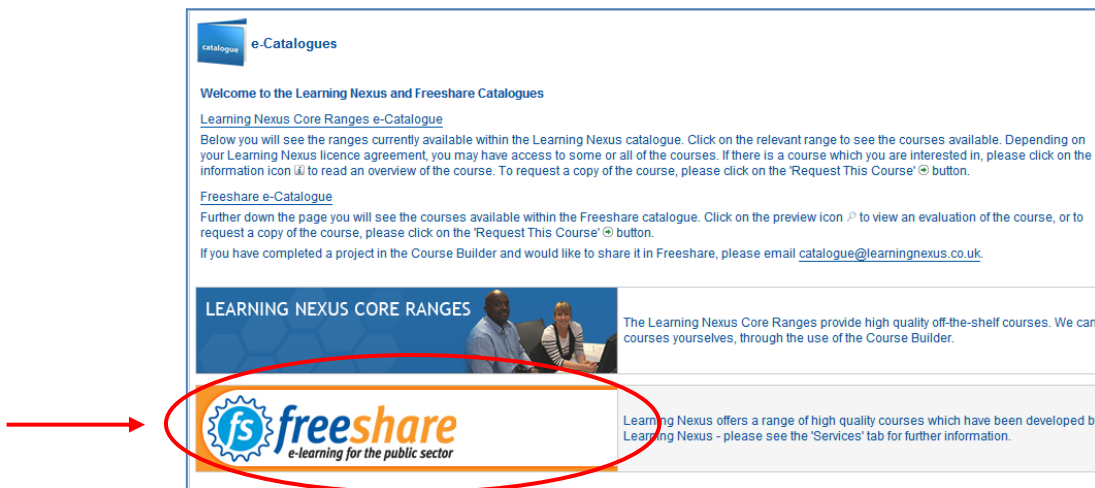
catalogue

e-Catalogues

Welcome to the Learning Nexus and Freeshare Catalogues

Learning Nexus Core Ranges e-Catalogue

Below you will see the ranges currently available within the Learning Nexus catalogue. Click on the relevant range to see the courses available. Depending on your Learning Nexus licence agreement, you may have access to some or all of the courses. If there is a course which you are interested in, please click on the information icon to read an overview of the course. To request a copy of the course, please click on the 'Request This Course' button.

Freeshare e-Catalogue

Further down the page you will see the courses available within the Freeshare catalogue. Click on the preview icon to view an evaluation of the course, or to request a copy of the course, please click on the 'Request This Course' button.

If you have completed a project in the Course Builder and would like to share it in Freeshare, please email catalogue@learningnexus.co.uk.

LEARNING NEXUS CORE RANGES

The Learning Nexus Core Ranges provide high quality off-the-shelf courses. We can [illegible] courses yourselves, through the use of the Course Builder.

fs freeshare
e-learning for the public sector

Learning Nexus offers a range of high quality courses which have been developed b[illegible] Learning Nexus - please see the 'Services' tab for further information.